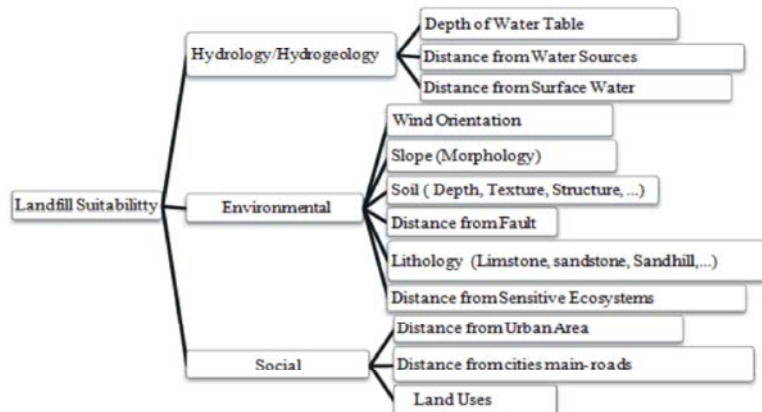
Landfill Suitabilitty

Hydrology/Hydrogeology

Depth of Water Table

Distance from Water Sources

Distance from Surface Water

Environmental

Wind Orientation

Slope (Morphology)

Soil ( Depth, Texture, Structure, ...)

Distance from Fault

Lithology (Limstone, sandstone, Sandhill,...)

Distance from Sensitive Ecosystems

Social

Distance from Urban Area

Distance from cities main- roads

Land Uses